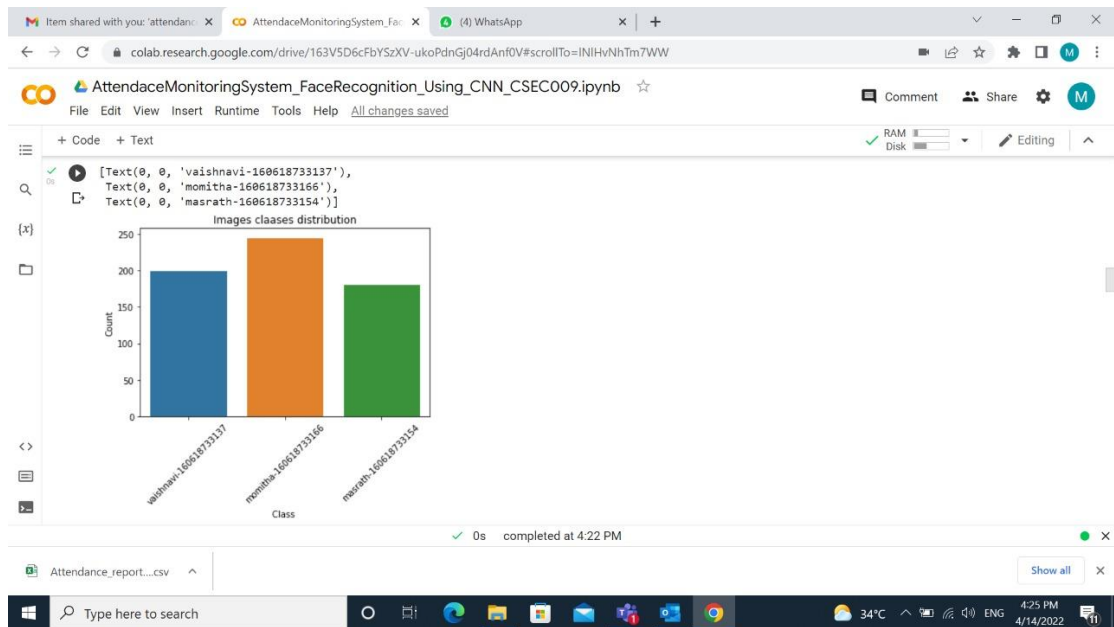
Item shared with you: 'attendanc ×
AttendaceMonitoringSystem_Fac ×
(4) WhatsApp ×
+

colab.research.google.com/drive/163V5D6cFbYSzXV-ukoPdnGj04rdAnf0V#scrollTo=INIHvNhTm7WW

AttendaceMonitoringSystem_FaceRecognition_Using_CNN_CSEC009.ipynb ☆
File Edit View Insert Runtime Tools Help All changes saved

Comment Share M

+ Code + Text
RAM
Disk
Editing

0s
[Text(0, 0, 'vaishnavi-160618733137'),
Text(0, 0, 'momitha-160618733166'),
Text(0, 0, 'masrath-160618733154')]

Images claases distribution

250
200
150
100
50
0
Count

vaishnavi-160618733137
momitha-160618733166
masrath-160618733154
Class

{x}

✓ 0s completed at 4:22 PM

Attendance_report....csv ^
Show all ×

Type here to search
34°C ENG 4:25 PM 4/14/2022 11